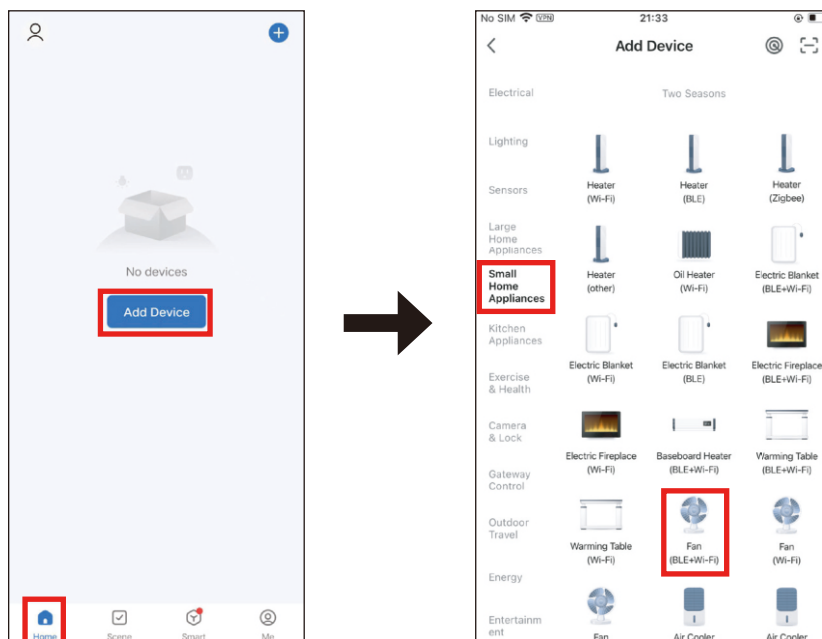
No devices

Add Device

Home Scene Smart Me

No SIM VPN 21:33

Add Device

Electrical
Lighting
Sensors
Large Home Appliances
Small Home Appliances
Kitchen Appliances
Exercise & Health
Camera & Lock
Gateway Control
Outdoor Travel
Energy
Entertainment

Two Seasons

Heater (Wi-Fi)
Heater (BLE)
Heater (Zigbee)
Heater (other)
Oil Heater (Wi-Fi)
Electric Blanket (BLE+Wi-Fi)
Electric Blanket (Wi-Fi)
Electric Blanket (BLE)
Electric Fireplace (BLE+Wi-Fi)
Electric Fireplace (Wi-Fi)
Baseboard Heater (BLE+Wi-Fi)
Warming Table (BLE+Wi-Fi)
Warming Table (Wi-Fi)
Fan (BLE+Wi-Fi)
Fan (Wi-Fi)
Fan
Air Cooler
Air Cooler